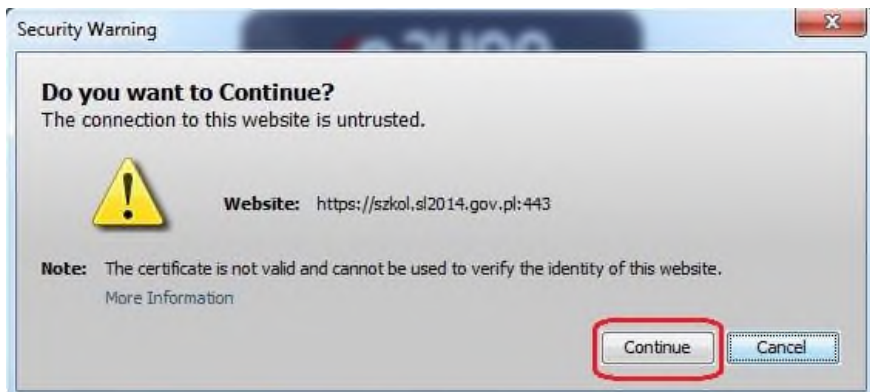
Security Warning

Do you want to Continue?
The connection to this website is untrusted.

Website: https://szkol.sl2014.gov.pl:443

Note: The certificate is not valid and cannot be used to verify the identity of this website.
More Information

Continue Cancel